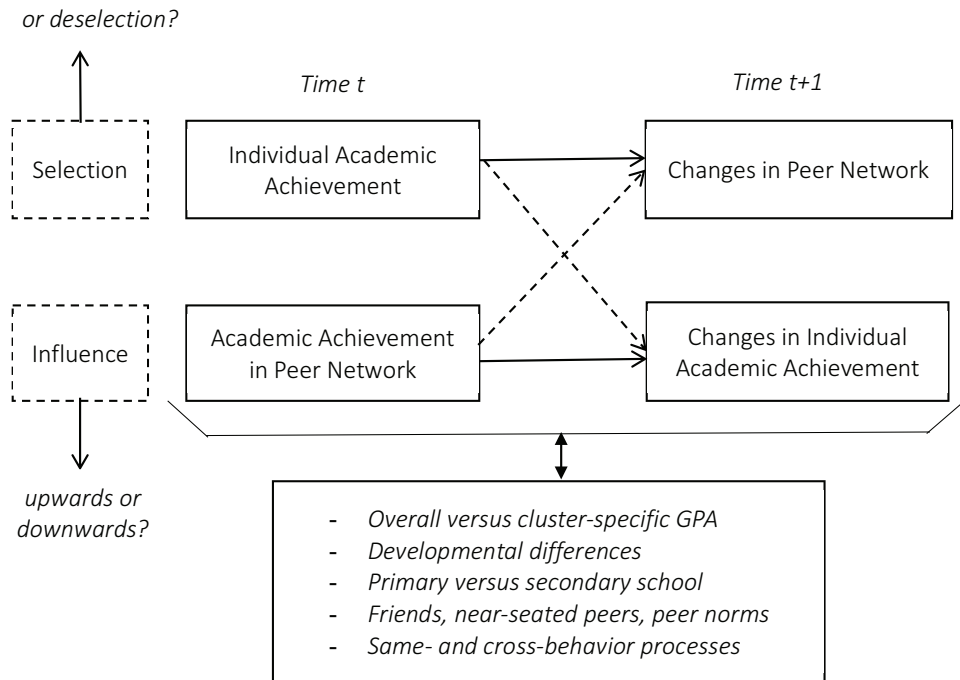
or deselection?

Time t

Time t+1

Selection

Individual Academic Achievement

Changes in Peer Network

Influence

Academic Achievement in Peer Network

Changes in Individual Academic Achievement

upwards or downwards?

- Overall versus cluster-specific GPA
- Developmental differences
- Primary versus secondary school
- Friends, near-seated peers, peer norms
- Same- and cross-behavior processes